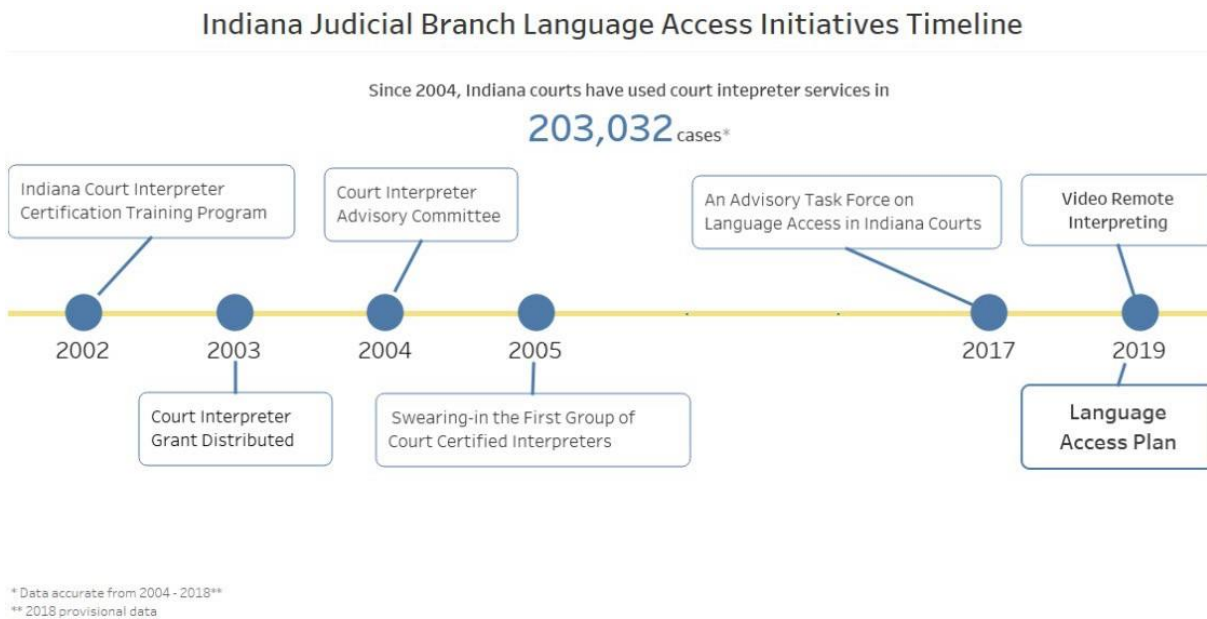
Indiana Judicial Branch Language Access Initiatives Timeline

Since 2004, Indiana courts have used court intepreter services in

203,032 cases*

Indiana Court Interpreter Certification Training Program

Court Interpreter Advisory Committee

An Advisory Task Force on Language Access in Indiana Courts

Video Remote Interpreting

2002

2003

2004

2005

2017

2019

Court Interpreter Grant Distributed

Swearing-in the First Group of Court Certified Interpreters

Language Access Plan

* Data accurate from 2004 - 2018**
** 2018 provisional data